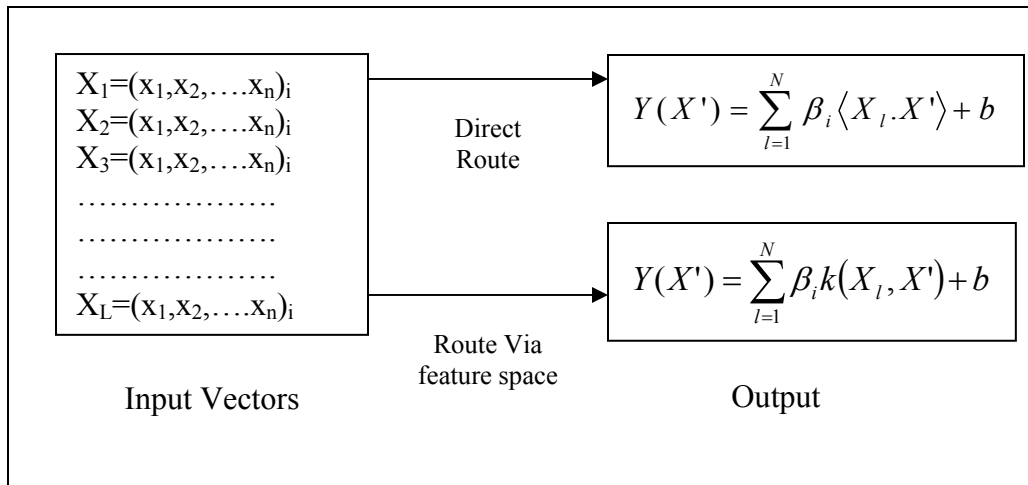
$X_1=(x_1,x_2,....x_n)_i$
$X_2=(x_1,x_2,....x_n)_i$
$X_3=(x_1,x_2,....x_n)_i$
..................
..................
..................
$X_L=(x_1,x_2,....x_n)_i$

Input Vectors

Direct Route

Route Via feature space

$Y(X') = \sum_{l=1}^{N} \beta_i \langle X_l . X' \rangle + b$

$Y(X') = \sum_{l=1}^{N} \beta_i k(X_l, X') + b$

Output